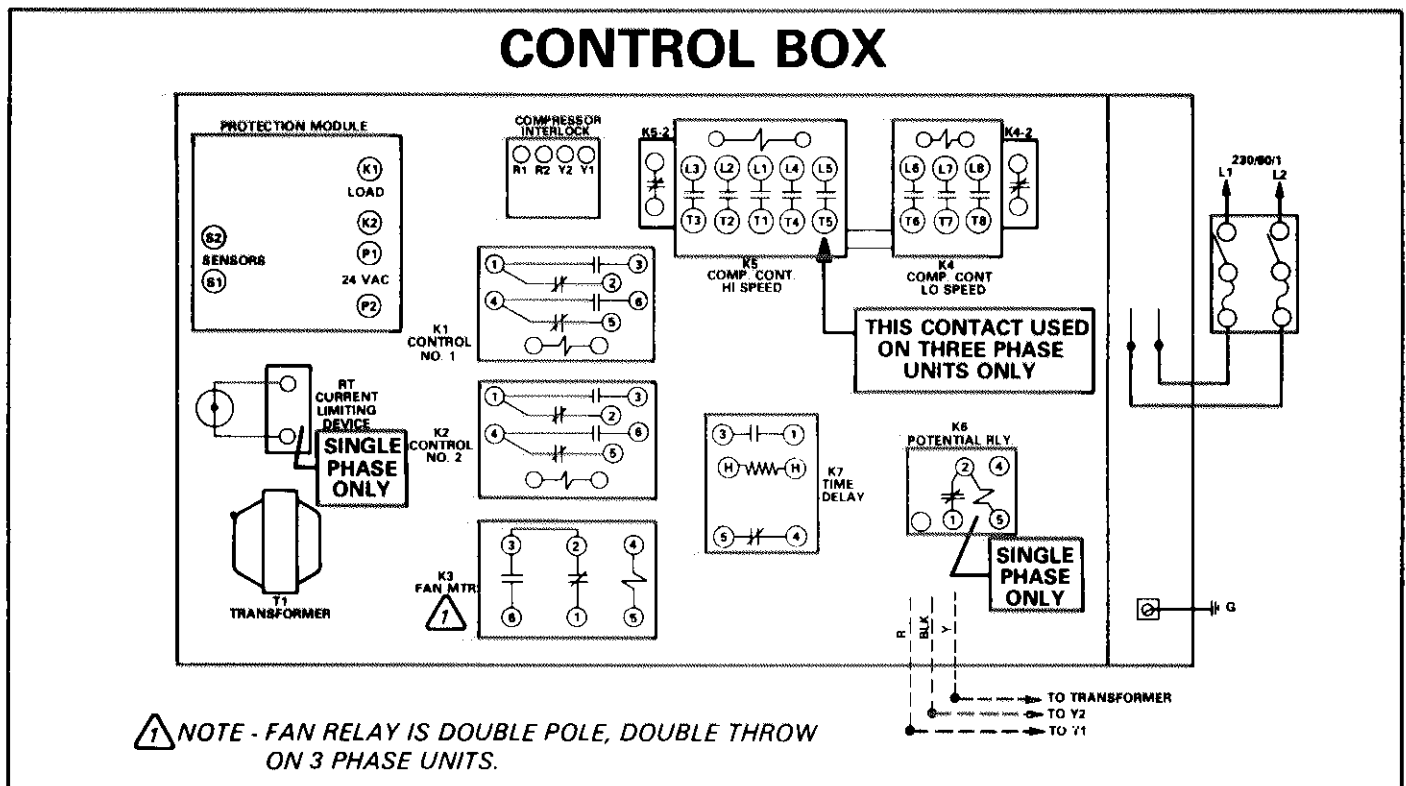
CONTROL BOX

PROTECTION MODULE
K1
LOAD
K2
S2
SENSORS
S1
P1
24 VAC
P2

COMPRESSOR INTERLOCK
R1 R2 Y2 Y1

K5-2
L3 L2 L1 L4 L5
T3 T2 T1 T4 T5
K5
COMP. CONT.
HI SPEED

L6 L7 L8
T6 T7 T8
K4-2
K4
COMP. CONT.
LO SPEED

230/60/1
L1 L2

1 3
2
4 6
5
K1
CONTROL
NO. 1

THIS CONTACT USED ON THREE PHASE UNITS ONLY

RT
CURRENT
LIMITING
DEVICE
SINGLE PHASE ONLY

1 3
2
4 6
5
K2
CONTROL
NO. 2

3 1
H H
5 4
K7
TIME
DELAY

K6
POTENTIAL RLY
2 4
1 5
SINGLE PHASE ONLY

T1
TRANSFORMER

3 2 4
6 1 5
K3
FAN MTR
1

R BLK Y

G

TO TRANSFORMER
TO Y2
TO Y1

1 NOTE - FAN RELAY IS DOUBLE POLE, DOUBLE THROW ON 3 PHASE UNITS.